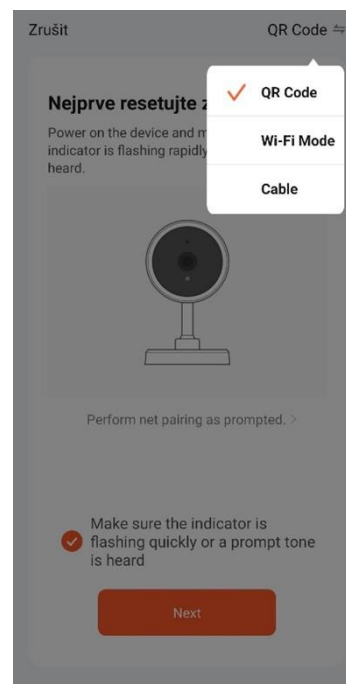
Zrušit

QR Code ⇋

Nejprve resetujte z

Power on the device and m indicator is flashing rapidly heard.

✓ QR Code

Wi-Fi Mode

Cable

Perform net pairing as prompted. >

Make sure the indicator is flashing quickly or a prompt tone is heard

Next